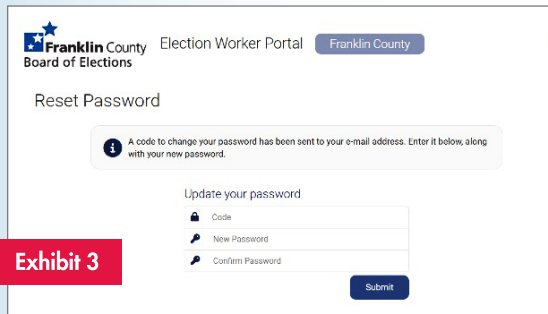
Franklin County
Board of Elections

Election Worker Portal

Franklin County

Reset Password

A code to change your password has been sent to your e-mail address. Enter it below, along with your new password.

Update your password

Code

New Password

Confirm Password

Submit

Exhibit 3